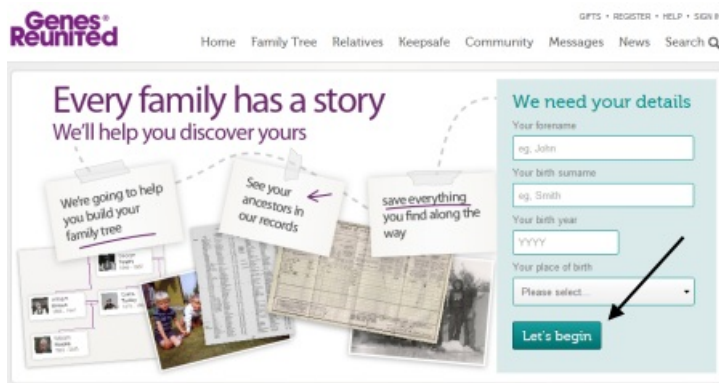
Genes® Reunited

GIFTS • REGISTER • HELP • SIGN I

Home Family Tree Relatives Keepsafe Community Messages News Search

Every family has a story
We'll help you discover yours

We're going to help you build your family tree

See your ancestors in our records

save everything you find along the way

We need your details

Your forename
eg, John

Your birth surname
eg, Smith

Your birth year
YYYY

Your place of birth
Please select...

Let's begin